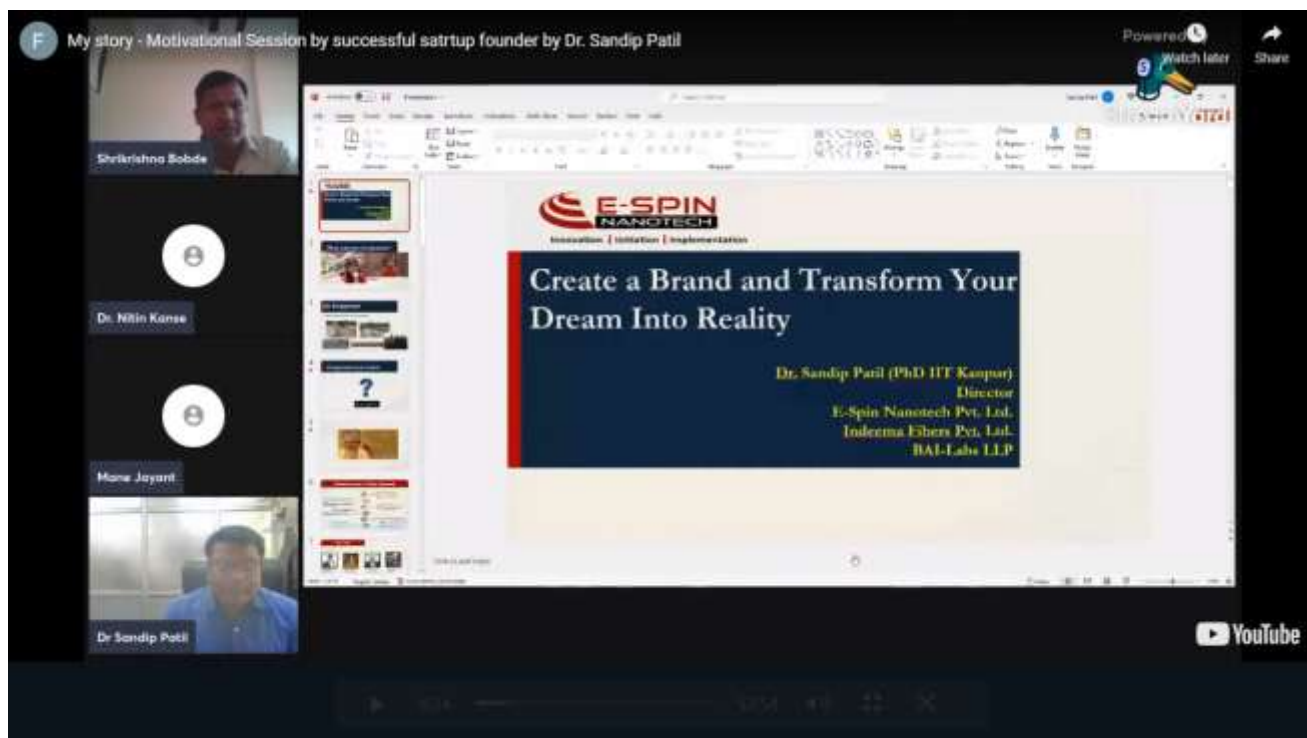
F

My story - Motivational Session by successful satrtup founder by Dr. Sandip Patil

Powered

Watch later

Share

Shrikrishna Bobde

Dr. Nitin Kanse

Mane Jayant

Dr Sandip Patil

E-SPIN
NANOTECH

Innovation | Initiation | Implementation

Create a Brand and Transform Your Dream Into Reality

Dr. Sandip Patil (PhD IIT Kanpur)
Director
E-Spin Nanotech Pvt. Ltd.
Inderma Fibers Pvt. Ltd.
BAI-Labs LLP

YouTube